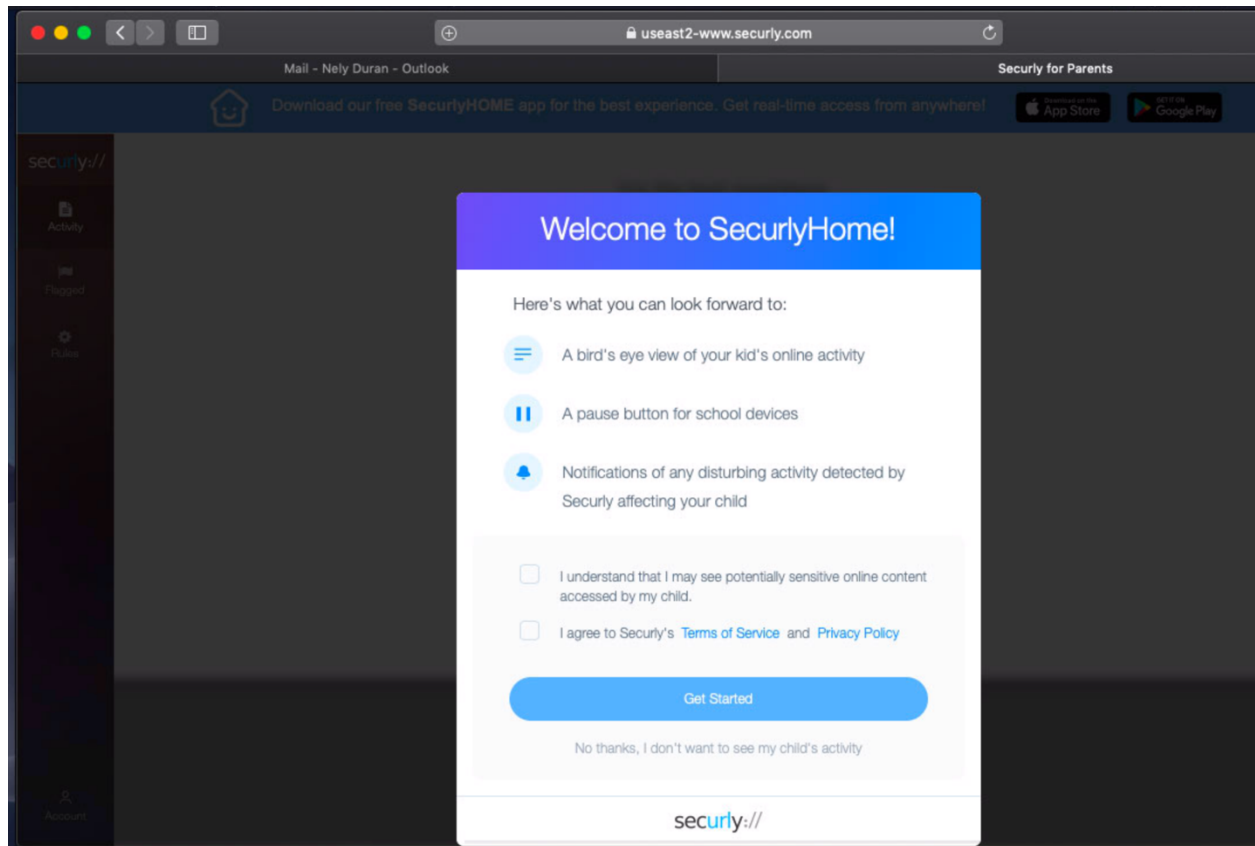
useast2-www.securly.com

Mail - Nely Duran - Outlook

Securly for Parents

Download our free SecurlyHOME app for the best experience. Get real-time access from anywhere!

Download on the App Store

GET IT ON Google Play

securly://

Activity

Flagged

Rules

Account

Welcome to SecurlyHome!

Here's what you can look forward to:

A bird's eye view of your kid's online activity

A pause button for school devices

Notifications of any disturbing activity detected by Securly affecting your child

I understand that I may see potentially sensitive online content accessed by my child.

I agree to Securly's Terms of Service and Privacy Policy

Get Started

No thanks, I don't want to see my child's activity

securly://